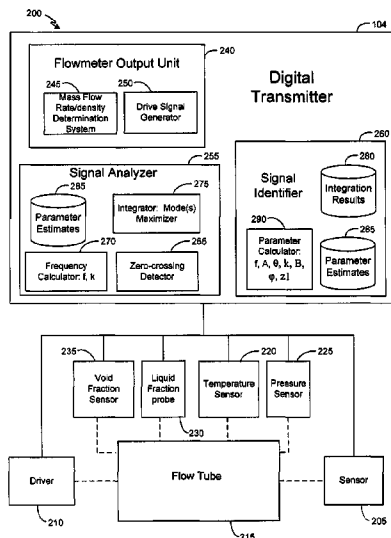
200

104

Flowmeter Output Unit

240

245

Mass Flow Rate/density Determination System

250

Drive Signal Generator

Digital Transmitter

260

Signal Analyzer

255

285

Parameter Estimates

275

Integrator: Mode(s) Maximizer

270

Frequency Calculator: f, k

265

Zero-crossing Detector

Signal Identifier

280

Integration Results

290

Parameter Calculator: f, A, θ, k, B, φ, z]

285

Parameter Estimates

235

Void Fraction Sensor

Liquid Fraction probe

220

Temperature Sensor

225

Pressure Sensor

230

Driver

Flow Tube

Sensor

210

215

205